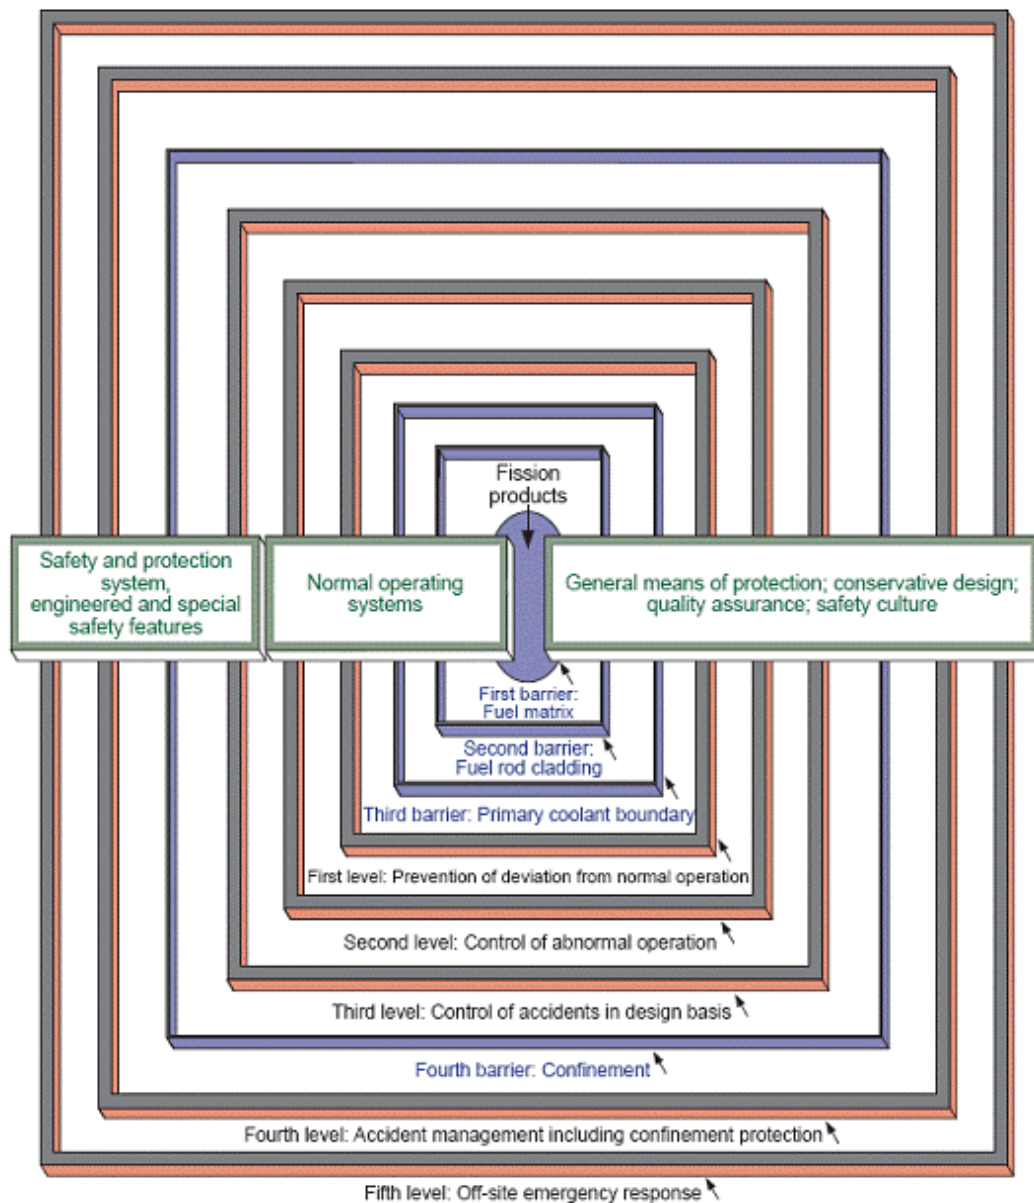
Fission products

Safety and protection system, engineered and special safety features

Normal operating systems

General means of protection; conservative design; quality assurance; safety culture

First barrier: Fuel matrix

Second barrier: Fuel rod cladding

Third barrier: Primary coolant boundary

First level: Prevention of deviation from normal operation

Second level: Control of abnormal operation

Third level: Control of accidents in design basis

Fourth barrier: Confinement

Fourth level: Accident management including confinement protection

Fifth level: Off-site emergency response